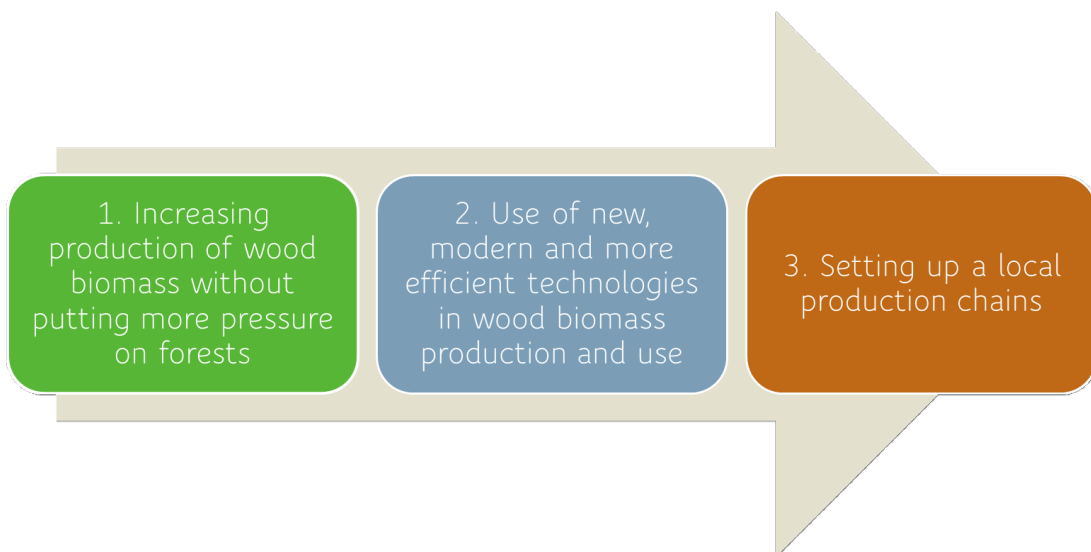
1. Increasing production of wood biomass without putting more pressure on forests

2. Use of new, modern and more efficient technologies in wood biomass production and use

3. Setting up a local production chains